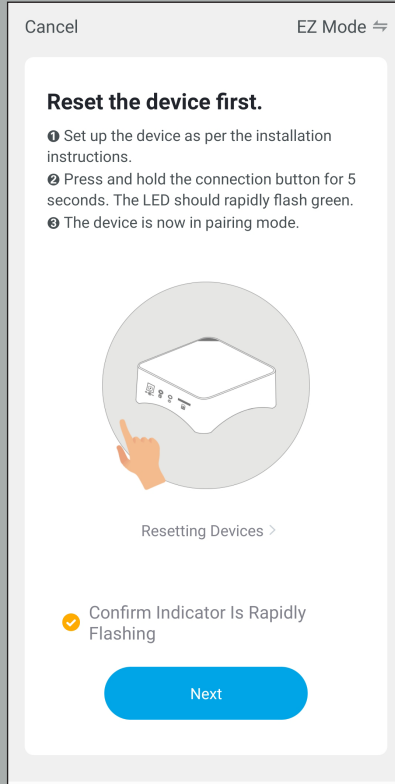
Cancel

EZ Mode ⇋

Reset the device first.

❶ Set up the device as per the installation instructions.
❷ Press and hold the connection button for 5 seconds. The LED should rapidly flash green.
❸ The device is now in pairing mode.

Resetting Devices >

Confirm Indicator Is Rapidly Flashing

Next